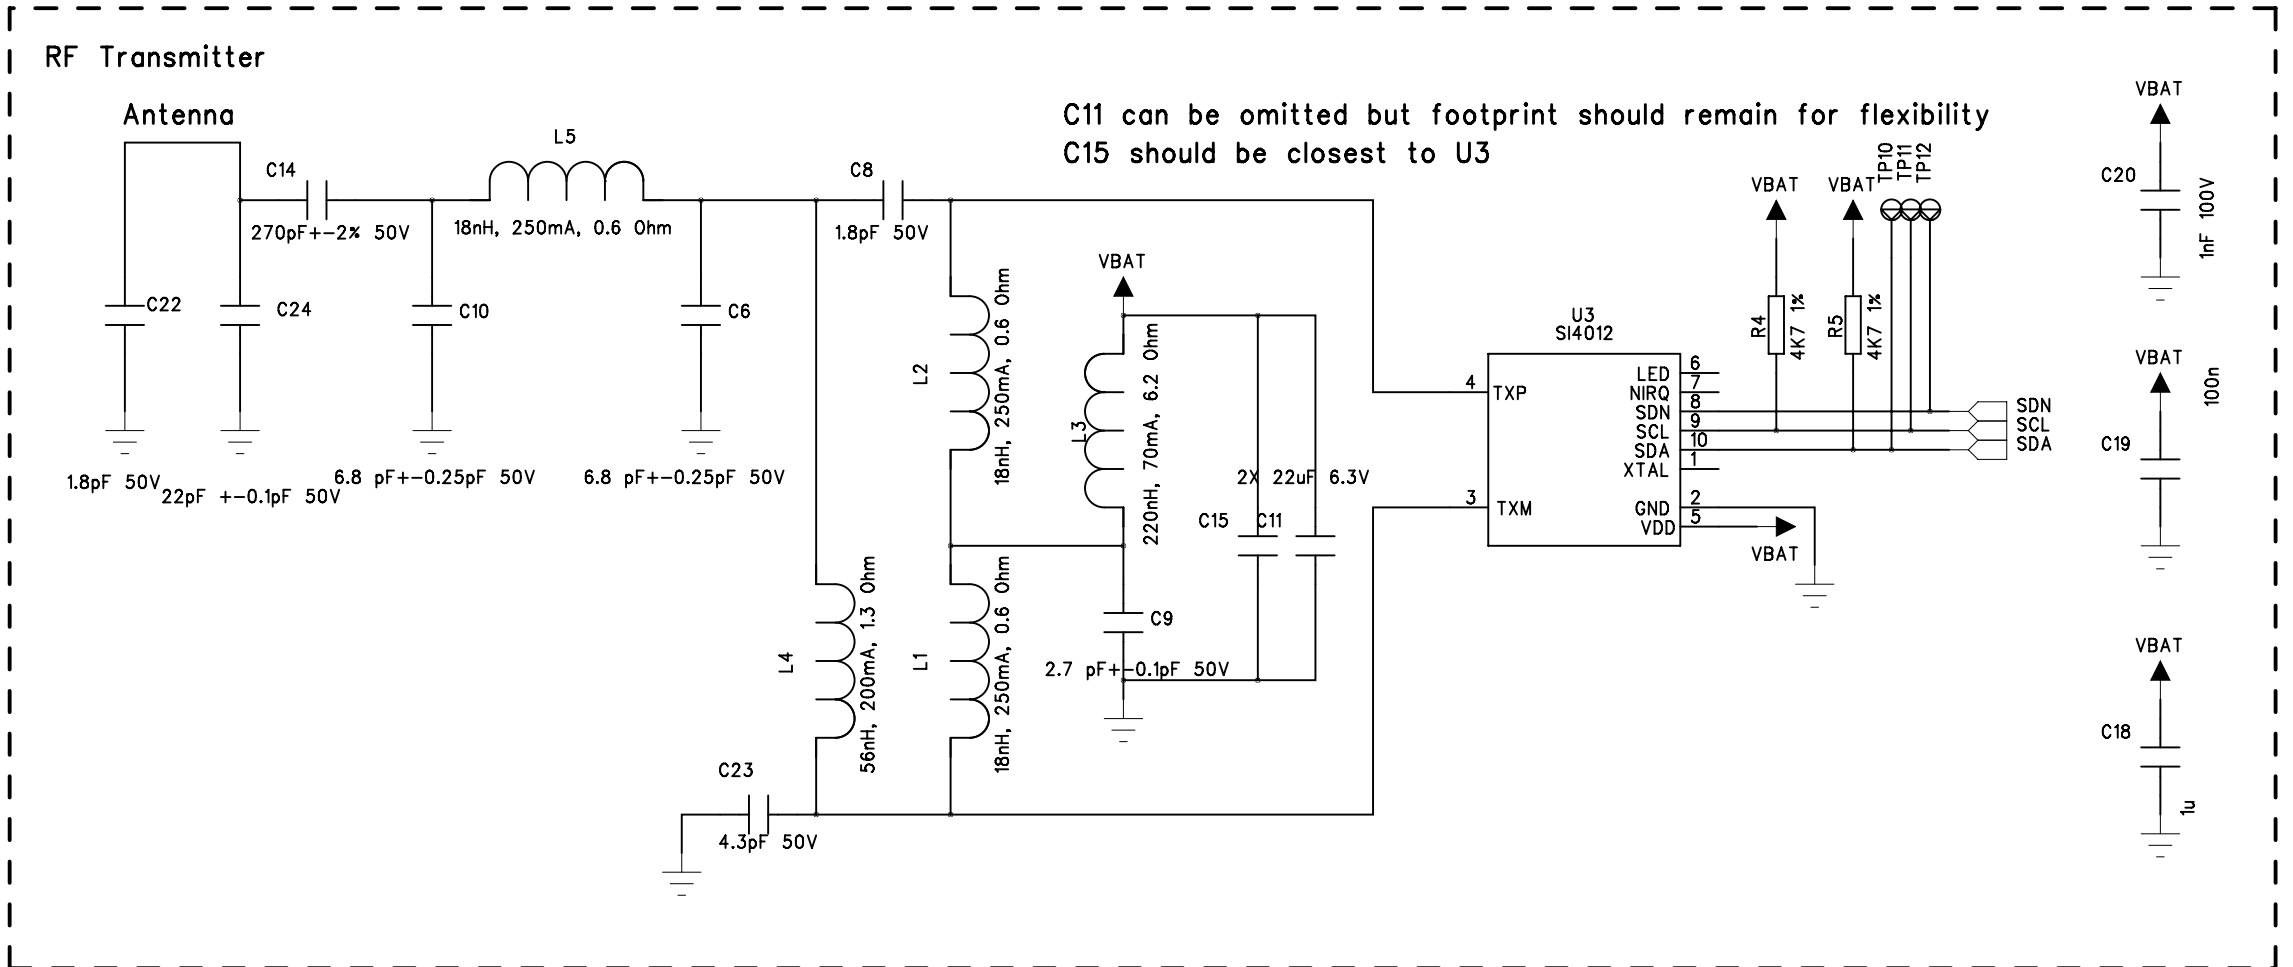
RF Transmitter

Antenna

C11 can be omitted but footprint should remain for flexibility
C15 should be closest to U3

C14
270pF+-2% 50V

L5
18nH, 250mA, 0.6 Ohm

C8
1.8pF 50V

C22
C24
C10
C6

1.8pF 50V
22pF +-0.1pF 50V
6.8 pF+-0.25pF 50V
6.8 pF+-0.25pF 50V

VBAT

L2
18nH, 250mA, 0.6 Ohm

L3
220nH, 70mA, 6.2 Ohm

2X 22uF 6.3V
C15
C11

C9
2.7 pF+-0.1pF 50V

L4
56nH, 200mA, 1.3 Ohm

L1
18nH, 250mA, 0.6 Ohm

C23
4.3pF 50V

U3
SI4012

4 TXP
3 TXM
LED 6
NIRQ 7
SDN 8
SCL 9
SDA 10
XTAL 1
GND 2
VDD 5

VBAT

VBAT
VBAT
TP10
TP11
TP12

R4
4K7 1%
R5
4K7 1%

SDN
SCL
SDA

VBAT
C20
1nF 100V

VBAT
C19
100n

VBAT
C18
1u